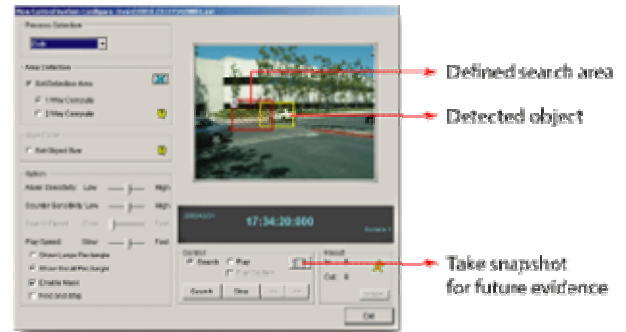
Previous Selection

Area Detection

Set Detection Area

1 Way Compute

2 Way Compute

Set Object Size

Option

Alarm Sensitivity Low High

Counter Sensitivity Low High

Play Speed Slow Fast

Show Large Rectangle

Show Small Rectangle

Enable Alarm

Find and Stop

17:34:20:000

Control

Search

Play

Search

Stop

Out

Exit

Defined search area

Detected object

Take snapshot for future evidence